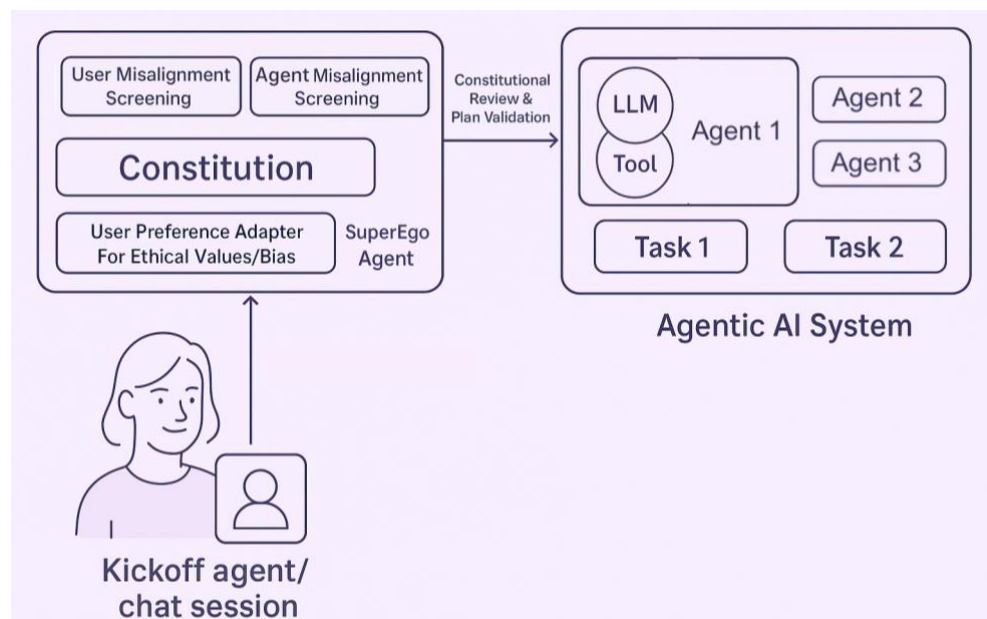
User Misalignment Screening

Agent Misalignment Screening

Constitution

User Preference Adapter For Ethical Values/Bias

SuperEgo Agent

Constitutional Review & Plan Validation

LLM

Tool

Agent 1

Agent 2

Agent 3

Task 1

Task 2

Agentic AI System

Kickoff agent/ chat session